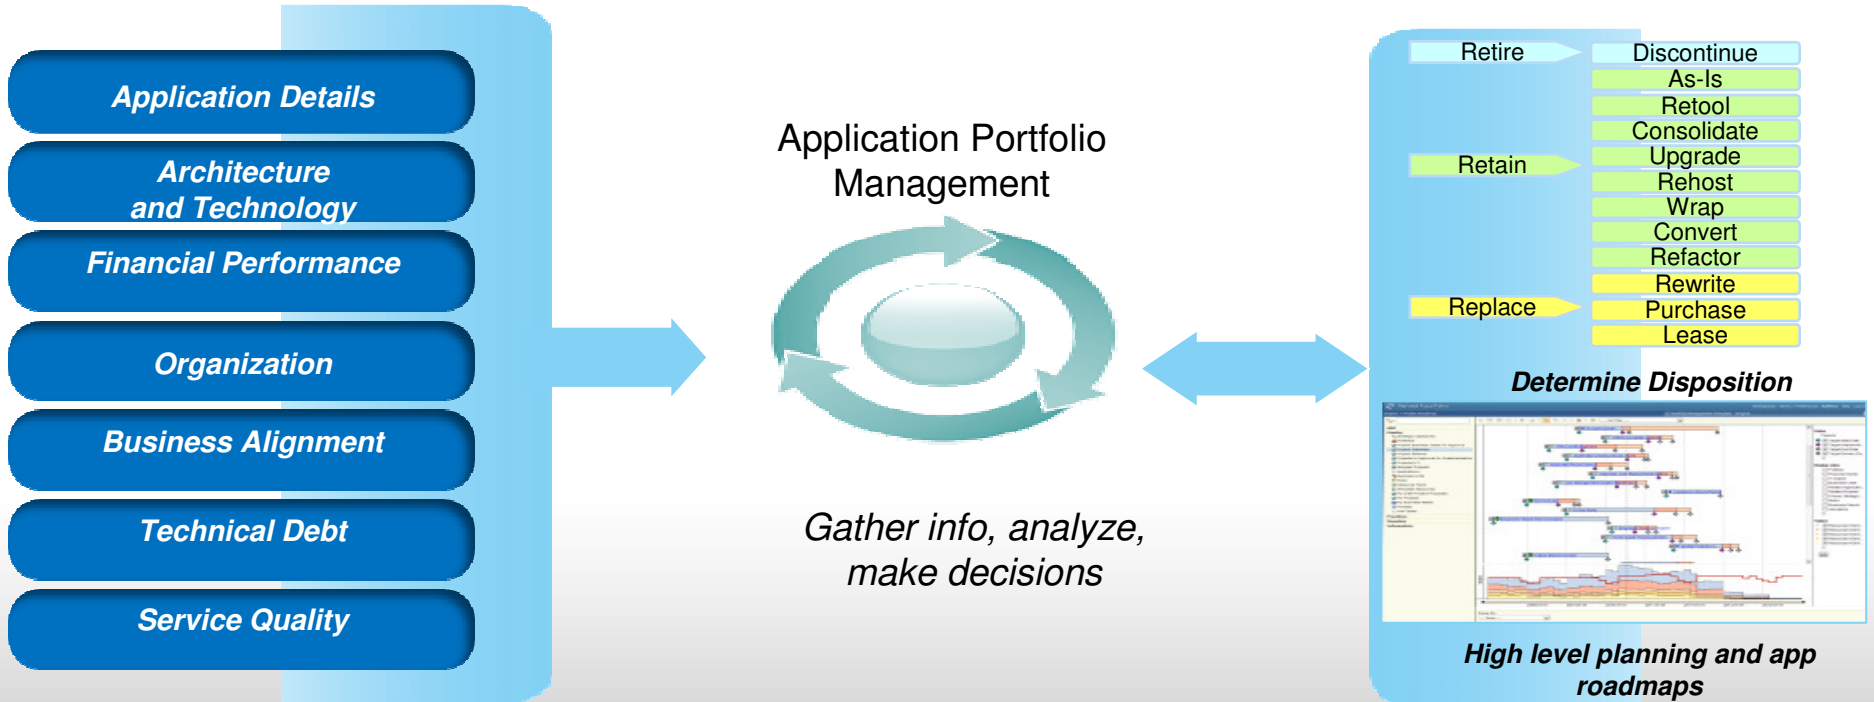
Application Details

Architecture and Technology

Financial Performance

Organization

Business Alignment

Technical Debt

Service Quality

Application Portfolio Management

Gather info, analyze, make decisions

Retire

Retain

Replace

Discontinue

As-Is

Retool

Consolidate

Upgrade

Rehost

Wrap

Convert

Refactor

Rewrite

Purchase

Lease

Determine Disposition

High level planning and app roadmaps